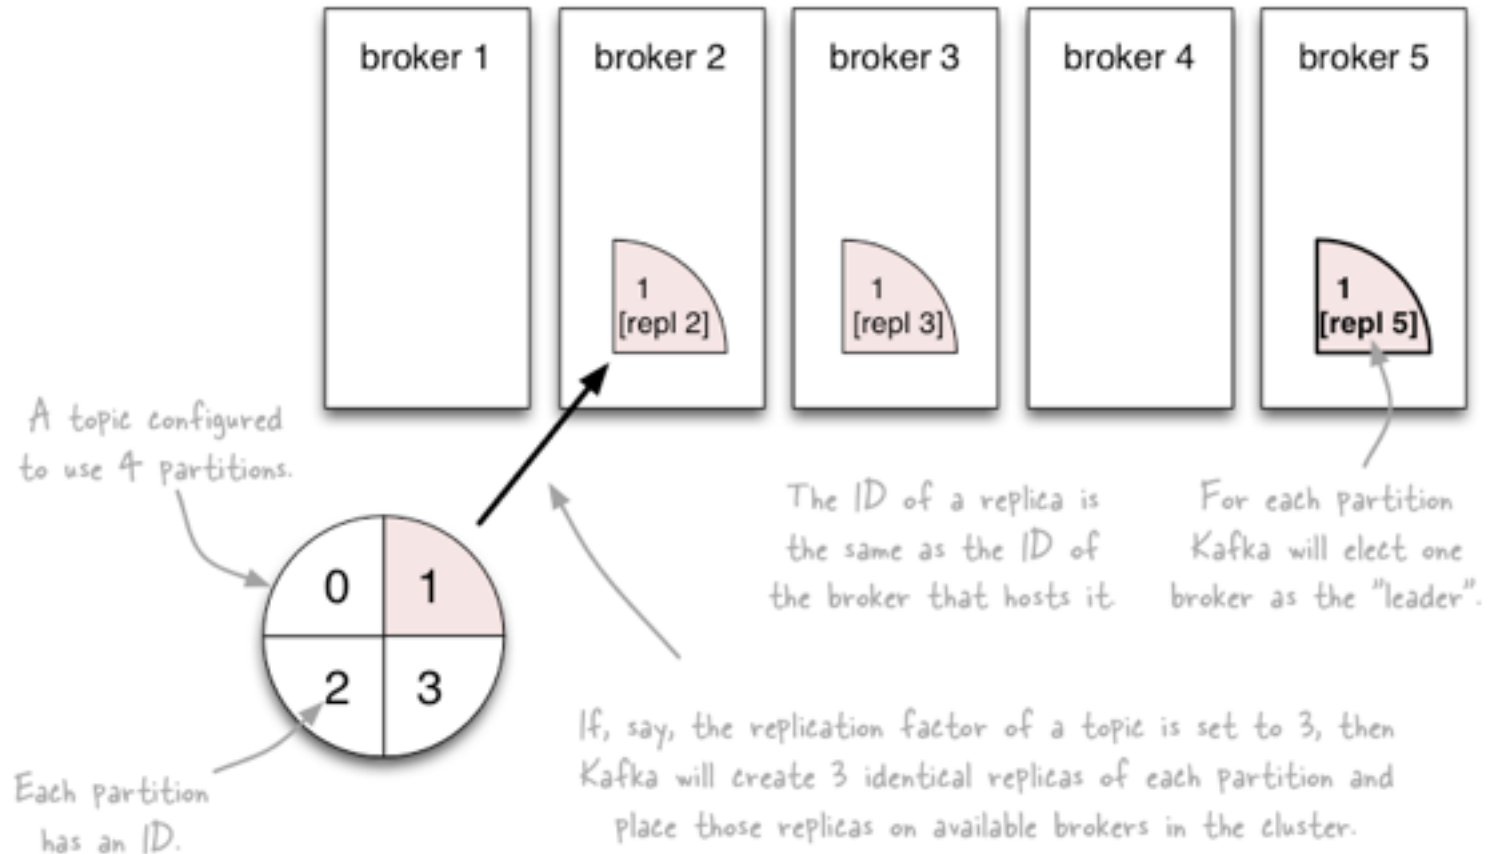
broker 1

broker 2

1
[repl 2]

broker 3

1
[repl 3]

broker 4

broker 5

1
[repl 5]

A topic configured to use 4 partitions.

0 1 2 3

Each partition has an ID.

The ID of a replica is the same as the ID of the broker that hosts it.

For each partition Kafka will elect one broker as the "leader".

If, say, the replication factor of a topic is set to 3, then Kafka will create 3 identical replicas of each partition and place those replicas on available brokers in the cluster.